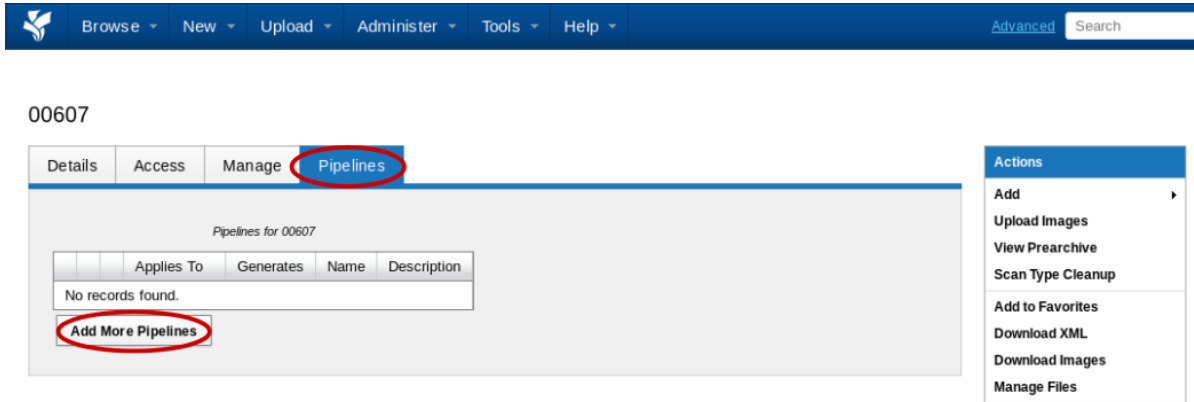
Browse ▾ New ▾ Upload ▾ Administer ▾ Tools ▾ Help ▾

Advanced Search

00607

Details Access Manage Pipelines

Pipelines for 00607

| | | | Applies To | Generates | Name | Description |
|---|---|---|---|---|---|---|
| No records found. | | | | | | |

Add More Pipelines

Actions

Add ▸
Upload Images
View Prearchive
Scan Type Cleanup
Add to Favorites
Download XML
Download Images
Manage Files